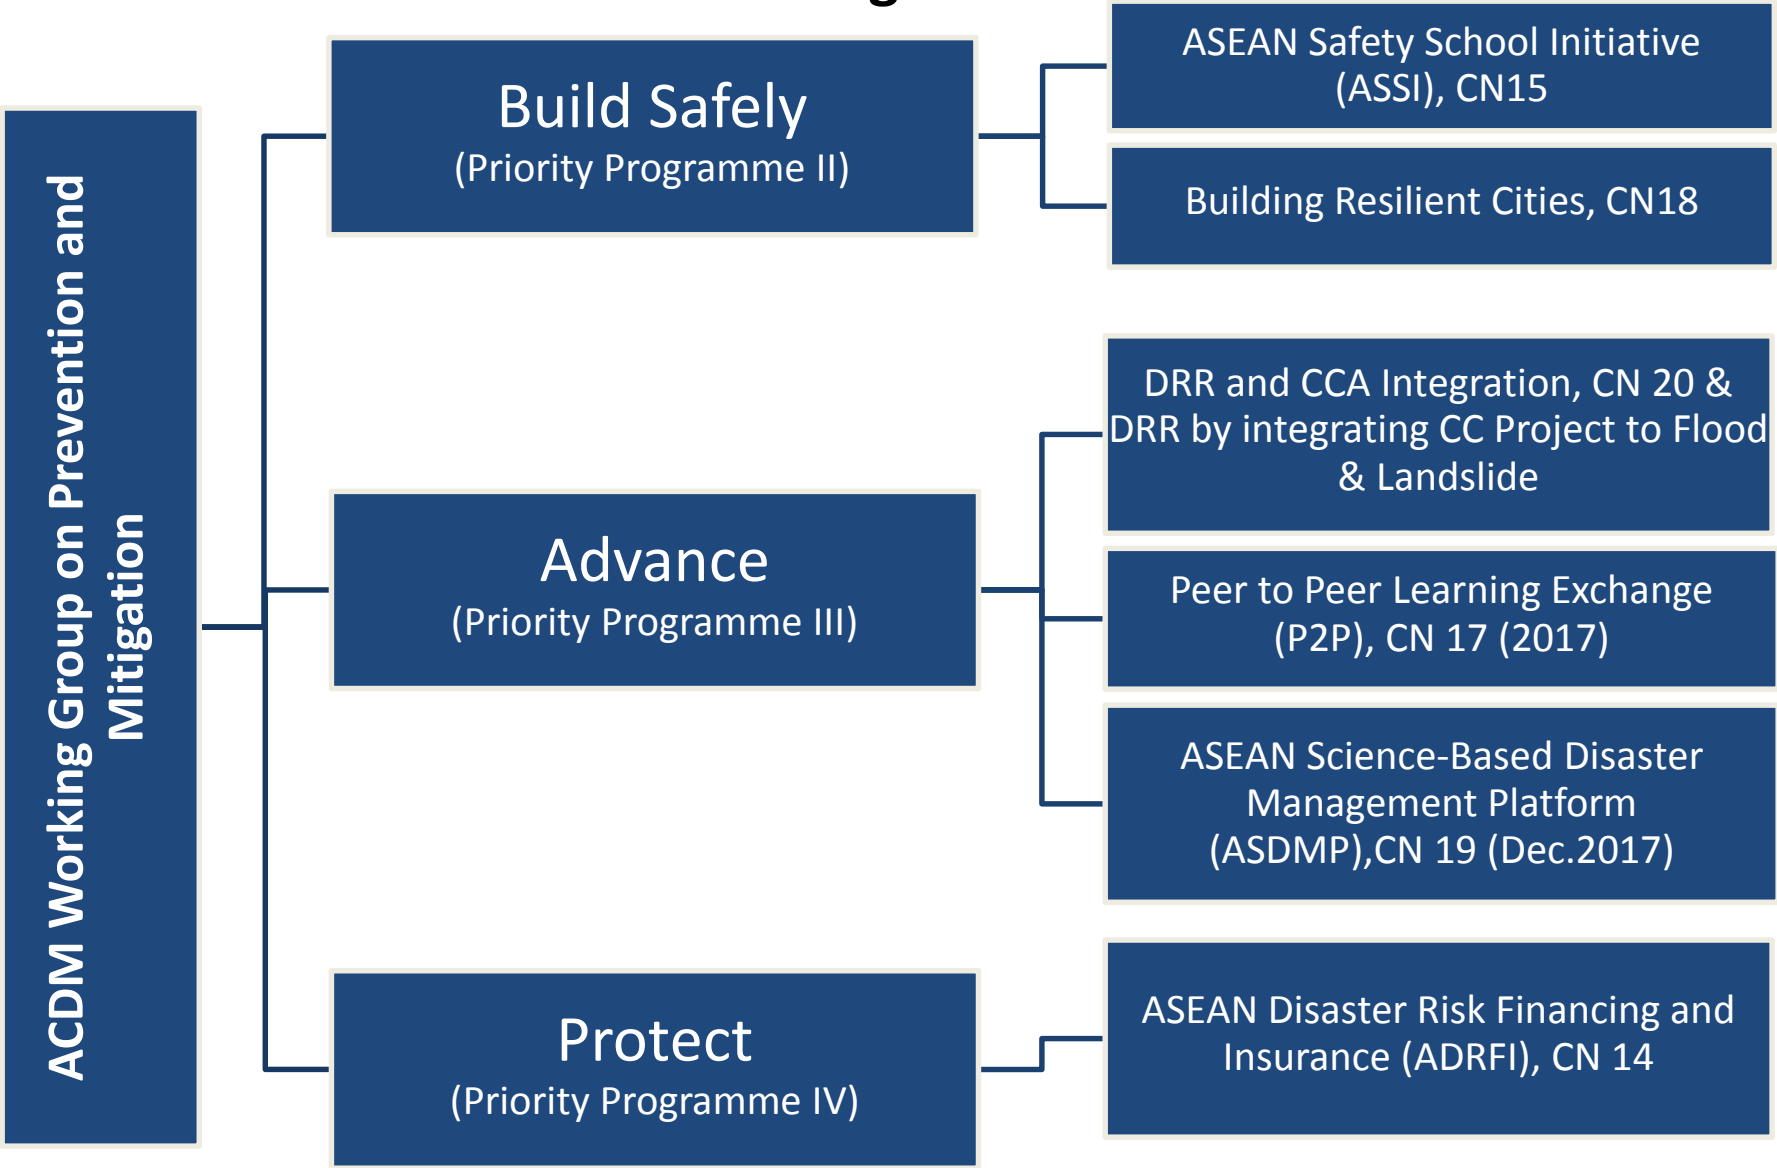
ACDM Working Group on Prevention and Mitigation

Build Safely
(Priority Programme II)

ASEAN Safety School Initiative (ASSI), CN15

Building Resilient Cities, CN18

Advance
(Priority Programme III)

DRR and CCA Integration, CN 20 & DRR by integrating CC Project to Flood & Landslide

Peer to Peer Learning Exchange (P2P), CN 17 (2017)

ASEAN Science-Based Disaster Management Platform (ASDMP),CN 19 (Dec.2017)

Protect
(Priority Programme IV)

ASEAN Disaster Risk Financing and Insurance (ADRFI), CN 14